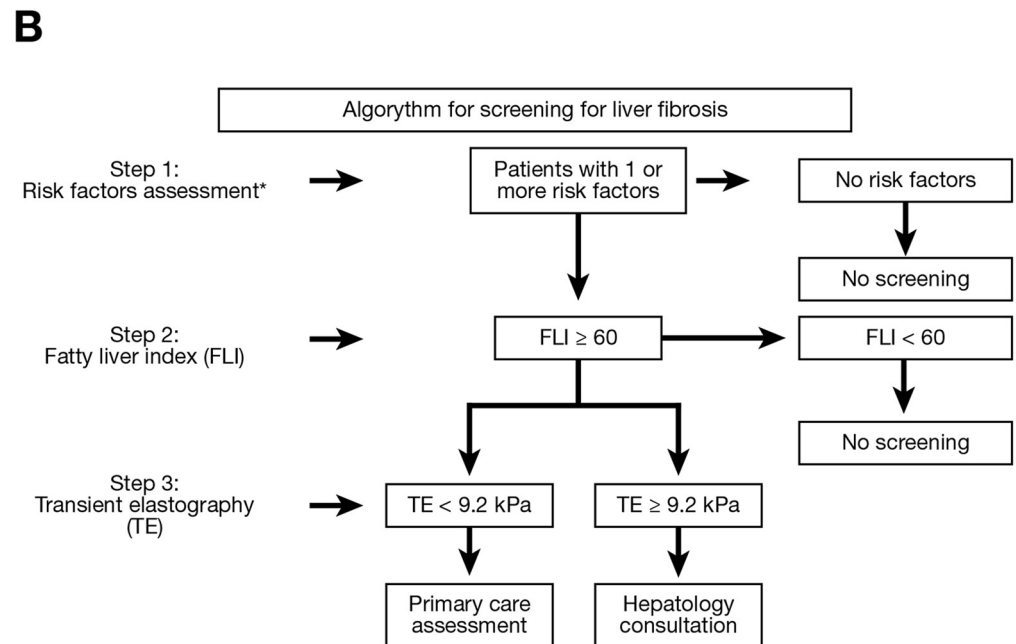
B

Algorythm for screening for liver fibrosis

Step 1:
Risk factors assessment*

Patients with 1 or more risk factors

No risk factors

No screening

Step 2:
Fatty liver index (FLI)

FLI $\geq$ 60

FLI < 60

No screening

Step 3:
Transient elastography (TE)

TE < 9.2 kPa

TE $\geq$ 9.2 kPa

Primary care assessment

Hepatology consultation